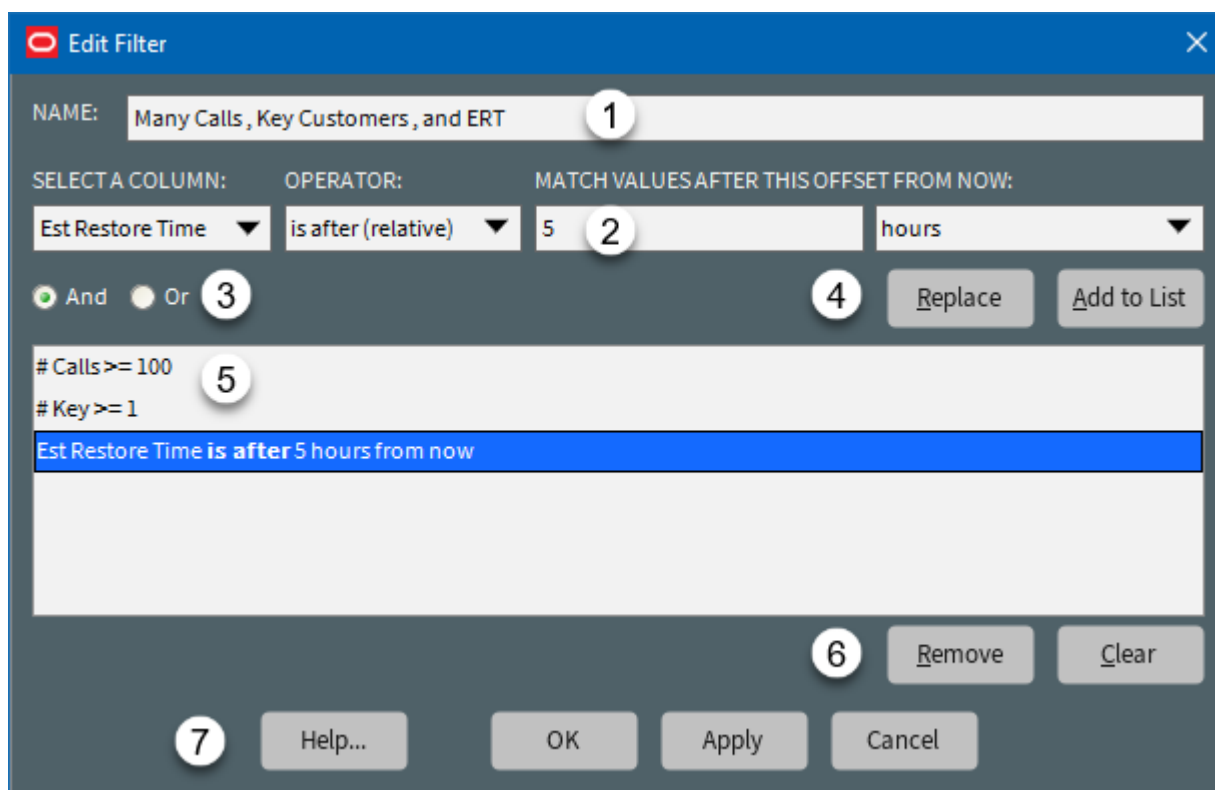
Edit Filter

NAME: Many Calls , Key Customers , and ERT 1

SELECT A COLUMN: OPERATOR: MATCH VALUES AFTER THIS OFFSET FROM NOW:

Est Restore Time is after (relative) 5 2 hours

And Or 3

4 Replace Add to List

# Calls >= 100 5

# Key >= 1

Est Restore Time **is after** 5 hours from now

6 Remove Clear

7 Help... OK Apply Cancel